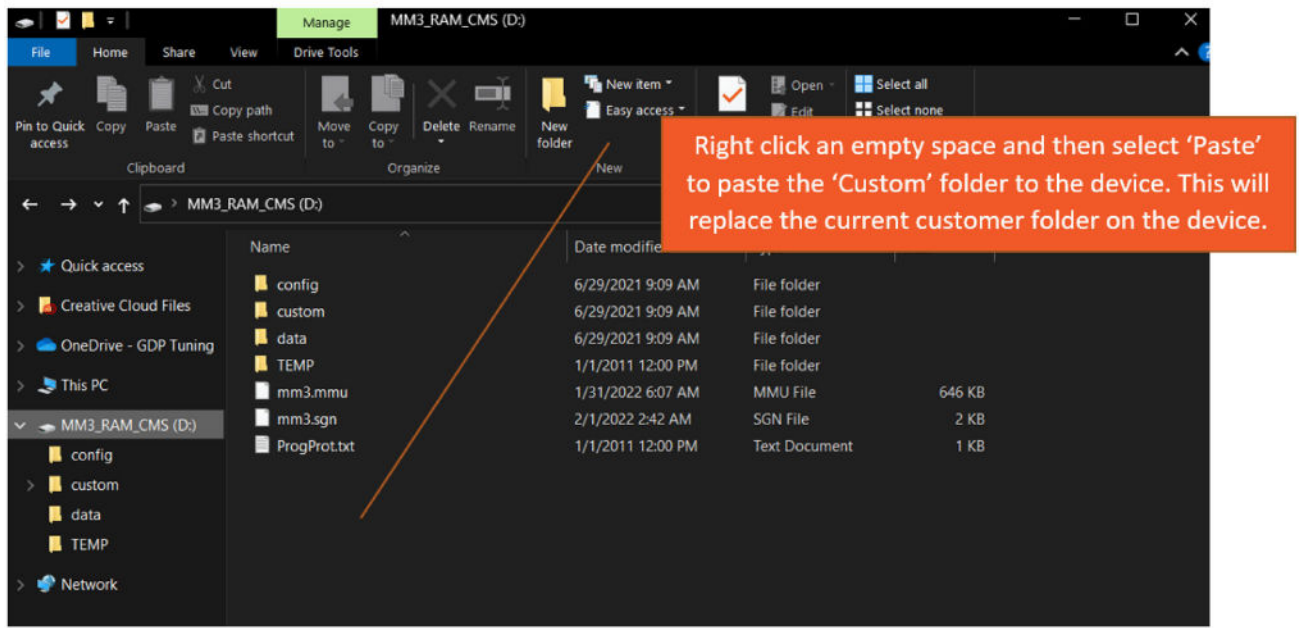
Manage
MM3_RAM_CMS (D:)

File Home Share View Drive Tools

Pin to Quick access Copy Paste
Cut
Copy path
Paste shortcut
Clipboard

Move to Copy to Delete Rename
Organize

New folder
New item
Easy access
New

Open
Edit

Select all
Select none

Right click an empty space and then select 'Paste' to paste the 'Custom' folder to the device. This will replace the current customer folder on the device.

MM3_RAM_CMS (D:)

Quick access
Creative Cloud Files
OneDrive - GDP Tuning
This PC
MM3_RAM_CMS (D:)
config
custom
data
TEMP
Network

| Name | Date modifie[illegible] | | |
|---|---|---|---|
| config | 6/29/2021 9:09 AM | File folder | |
| custom | 6/29/2021 9:09 AM | File folder | |
| data | 6/29/2021 9:09 AM | File folder | |
| TEMP | 1/1/2011 12:00 PM | File folder | |
| mm3.mmu | 1/31/2022 6:07 AM | MMU File | 646 KB |
| mm3.sgn | 2/1/2022 2:42 AM | SGN File | 2 KB |
| ProgProt.txt | 1/1/2011 12:00 PM | Text Document | 1 KB |